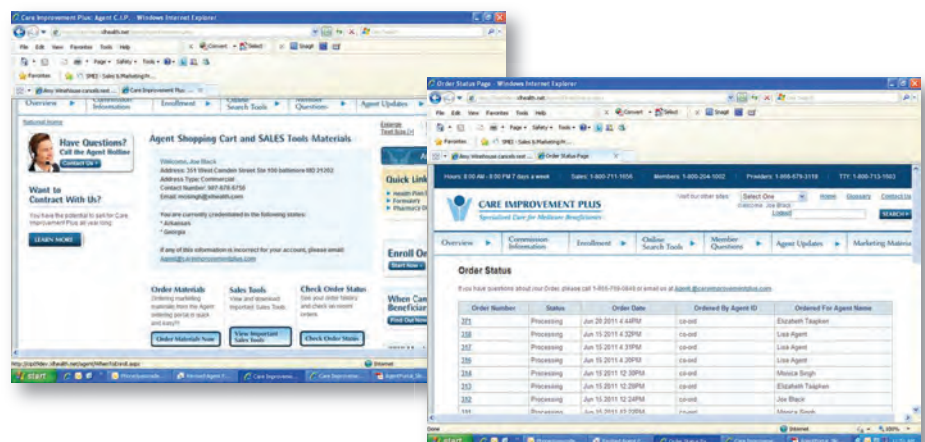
Care Improvement Plus: Agent C.I.P. - Windows Internet Explorer

File Edit View Favorites Tools Help

Convert Select Snagit

Page Safety Tools

Favorites SMEI Sales & Marketing In...

Overview Commission Information Enrollment Online Search Tools Member Questions Agent Updates

Featured Home

Have Questions? Call the Agent Hotline Contact Us

Want to Contract With Us?

You have the potential to sell for Care Improvement Plus all year long!

LEARN MORE

Agent Shopping Cart and SALES Tools Materials

Welcome, Joe Black
Address: 351 West Camden Street Ste 100 baltimore MD 21202
Address Type: Commercial
Contact Number: 987-878-6756
Email: mcsingh@xlhealth.com

You are currently credentialed in the following states:
* Arkansas
* Georgia

If any of this information is incorrect for your account, please email: Agent@careimprovementplus.com

Order Materials
Ordering marketing materials from the Agent ordering portal is quick and easy!!!
Order Materials Now

Sales Tools
View and download important Sales Tools
View Important Sales Tools

Check Order Status
See your order history and check on recent orders.
Check Order Status

Quick Links

Enroll On
Start Now

When Can Beneficiar
Find Out Now

Internet

start

Order Status Page - Windows Internet Explorer

File Edit View Favorites Tools Help

Hours: 8:00 AM - 8:00 PM 7 days a week Sales: 1-800-711-1956 Members: 1-800-204-1002 Providers: 1-866-679-3118 TTY: 1-800-713-1003

CARE IMPROVEMENT PLUS
Specialized Care for Medicare Beneficiaries

Visit our other sites: Select One Home Glossary Contact Us
Logout SEARCH

Overview Commission Information Enrollment Online Search Tools Member Questions Agent Updates Marketing Materia

Order Status

If you have questions about our Order, please call 1-866-789-0849 or email us at Agent@careimprovementplus.com

| Order Number | Status | Order Date | Ordered By Agent ID | Ordered For Agent Name |
|---|---|---|---|---|
| 371 | Processing | Jun 20 2011 4:44PM | ca-ord | Elizabeth Taiphen |
| 358 | Processing | Jun 15 2011 4:32PM | ca-ord | Lisa Agent |
| 357 | Processing | Jun 15 2011 4:29PM | ca-ord | Lisa Agent |
| 356 | Processing | Jun 15 2011 4:26PM | ca-ord | Lisa Agent |
| 354 | Processing | Jun 15 2011 12:39PM | ca-ord | Monica Singh |
| 353 | Processing | Jun 15 2011 12:28PM | ca-ord | Elizabeth Taiphen |
| 352 | Processing | Jun 15 2011 12:24PM | ca-ord | Joe Black |
| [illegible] | Processing | Jun 15 2011 12:22PM | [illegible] | Monica Singh |

Done Internet 100%

start